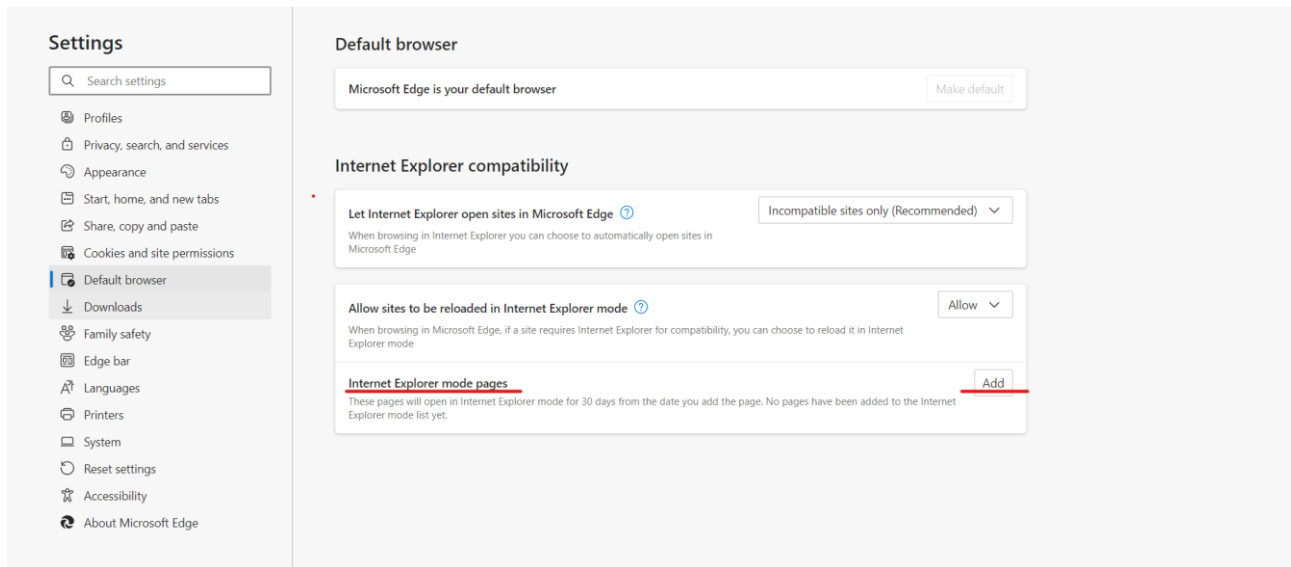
Settings

Search settings

Profiles
Privacy, search, and services
Appearance
Start, home, and new tabs
Share, copy and paste
Cookies and site permissions
Default browser
Downloads
Family safety
Edge bar
Languages
Printers
System
Reset settings
Accessibility
About Microsoft Edge

Default browser

Microsoft Edge is your default browser

Make default

Internet Explorer compatibility

Let Internet Explorer open sites in Microsoft Edge

When browsing in Internet Explorer you can choose to automatically open sites in Microsoft Edge

Incompatible sites only (Recommended)

Allow sites to be reloaded in Internet Explorer mode

When browsing in Microsoft Edge, if a site requires Internet Explorer for compatibility, you can choose to reload it in Internet Explorer mode

Allow

Internet Explorer mode pages

These pages will open in Internet Explorer mode for 30 days from the date you add the page. No pages have been added to the Internet Explorer mode list yet.

Add